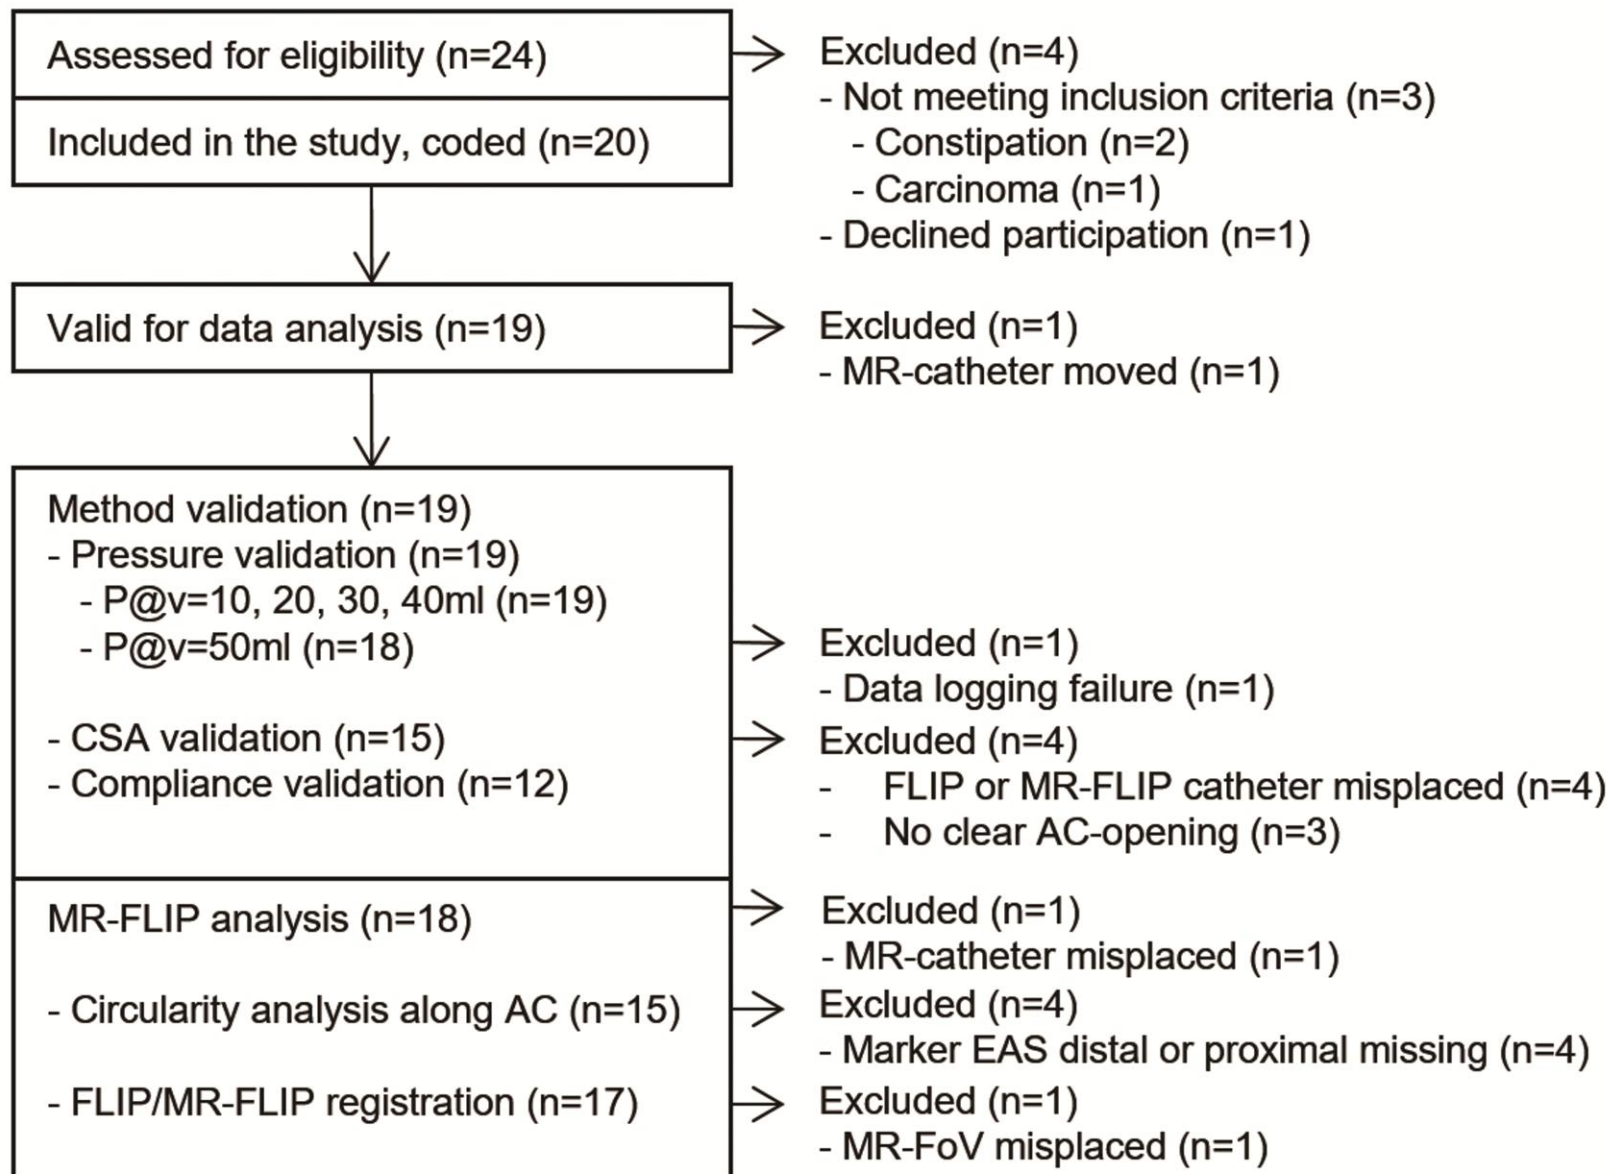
Assessed for eligibility (n=24)

Excluded (n=4)
- Not meeting inclusion criteria (n=3)
- Constipation (n=2)
- Carcinoma (n=1)
- Declined participation (n=1)

Included in the study, coded (n=20)

Valid for data analysis (n=19)

Excluded (n=1)
- MR-catheter moved (n=1)

Method validation (n=19)
- Pressure validation (n=19)
- P@v=10, 20, 30, 40ml (n=19)
- P@v=50ml (n=18)

Excluded (n=1)
- Data logging failure (n=1)

- CSA validation (n=15)
- Compliance validation (n=12)

Excluded (n=4)
- FLIP or MR-FLIP catheter misplaced (n=4)
- No clear AC-opening (n=3)

MR-FLIP analysis (n=18)

Excluded (n=1)
- MR-catheter misplaced (n=1)

- Circularity analysis along AC (n=15)

Excluded (n=4)
- Marker EAS distal or proximal missing (n=4)

- FLIP/MR-FLIP registration (n=17)

Excluded (n=1)
- MR-FoV misplaced (n=1)